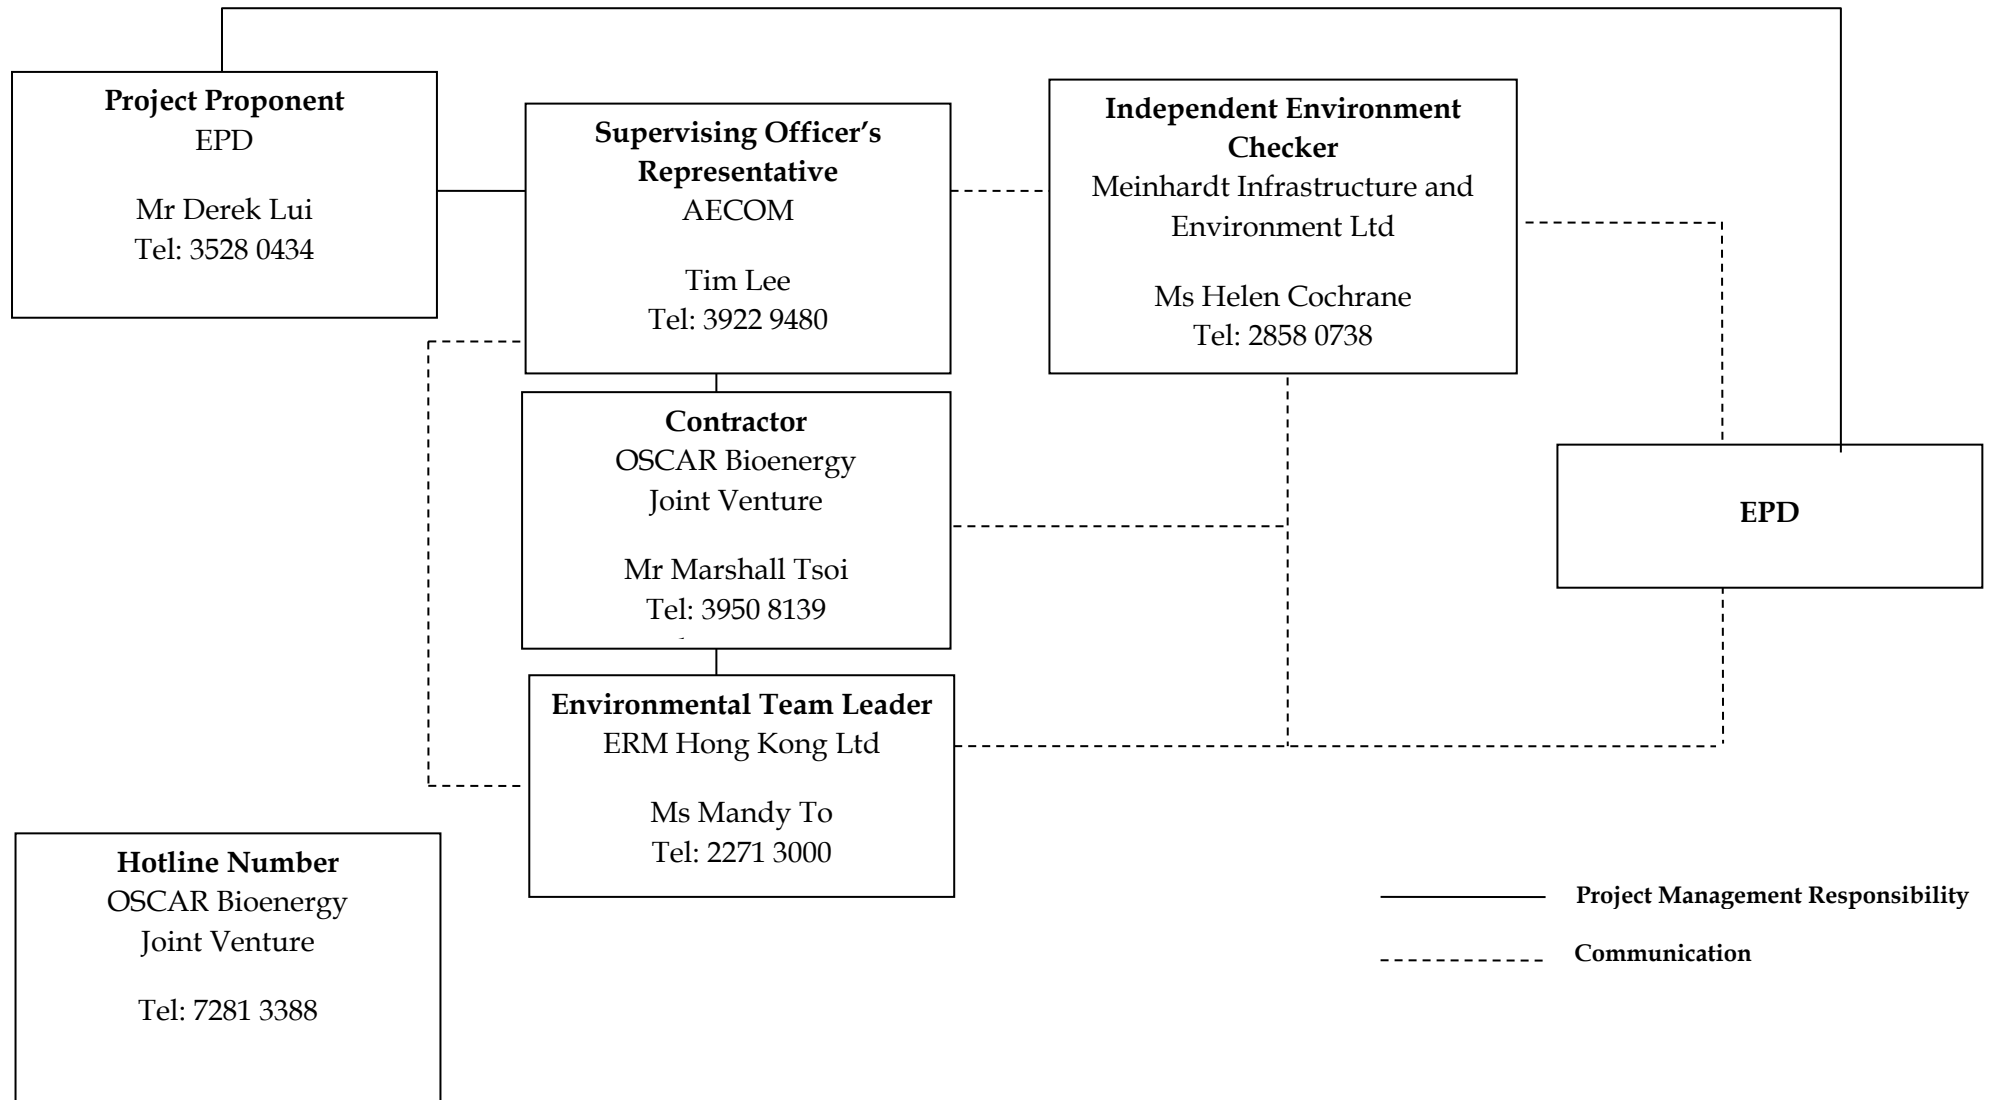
**Project Proponent**
EPD

Mr Derek Lui
Tel: 3528 0434

**Supervising Officer's Representative**
AECOM

Tim Lee
Tel: 3922 9480

**Independent Environment Checker**
Meinhardt Infrastructure and Environment Ltd

Ms Helen Cochrane
Tel: 2858 0738

**Contractor**
OSCAR Bioenergy
Joint Venture

Mr Marshall Tsoi
Tel: 3950 8139

**EPD**

**Environmental Team Leader**
ERM Hong Kong Ltd

Ms Mandy To
Tel: 2271 3000

**Hotline Number**
OSCAR Bioenergy
Joint Venture

Tel: 7281 3388

**Project Management Responsibility**

**Communication**